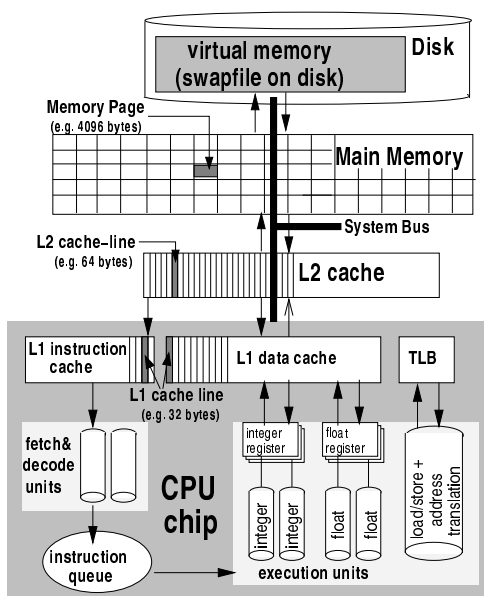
virtual memory
(swapfile on disk)

Disk

Memory Page
(e.g. 4096 bytes)

Main Memory

System Bus

L2 cache-line
(e.g. 64 bytes)

L2 cache

L1 instruction cache

L1 data cache

TLB

L1 cache line
(e.g. 32 bytes)

fetch& decode units

integer register

float register

CPU chip

integer

integer

float

float

load/store + address translation

instruction queue

execution units